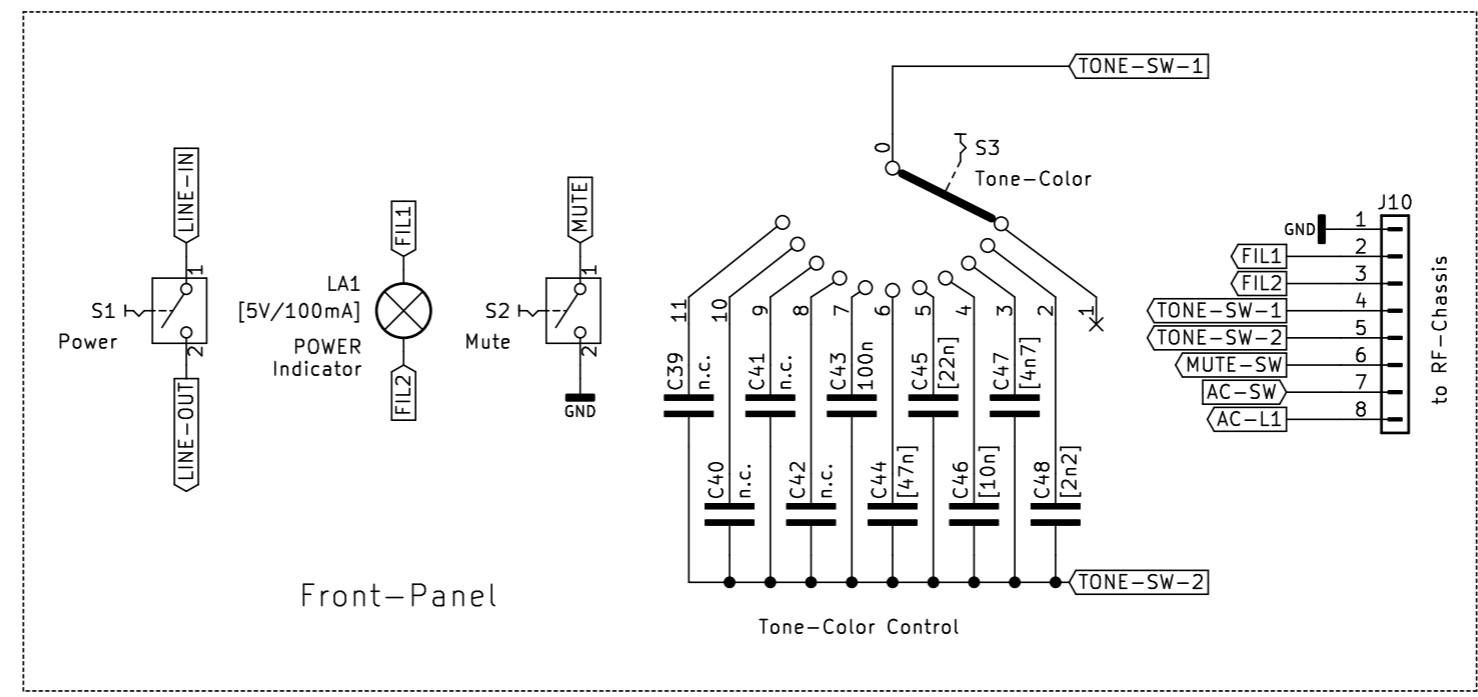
LINE-IN
1
S1
Power
2
LINE-OUT

FIL1
LA1
[5V/100mA]
POWER
Indicator
FIL2

MUTE
1
S2
Mute
2
GND

TONE-SW-1
0
S3
Tone-Color
11
10
9
8
7
6
5
4
3
2
1
C39 n.c.
C41 n.c.
C43 100n
C45 [22n]
C47 [4n7]
C40 n.c.
C42 n.c.
C44 [47n]
C46 [10n]
C48 [2n2]
TONE-SW-2
Tone-Color Control

Front-Panel

J10
GND
1
FIL1
2
FIL2
3
TONE-SW-1
4
TONE-SW-2
5
MUTE-SW
6
AC-SW
7
AC-L1
8
to RF-Chassis